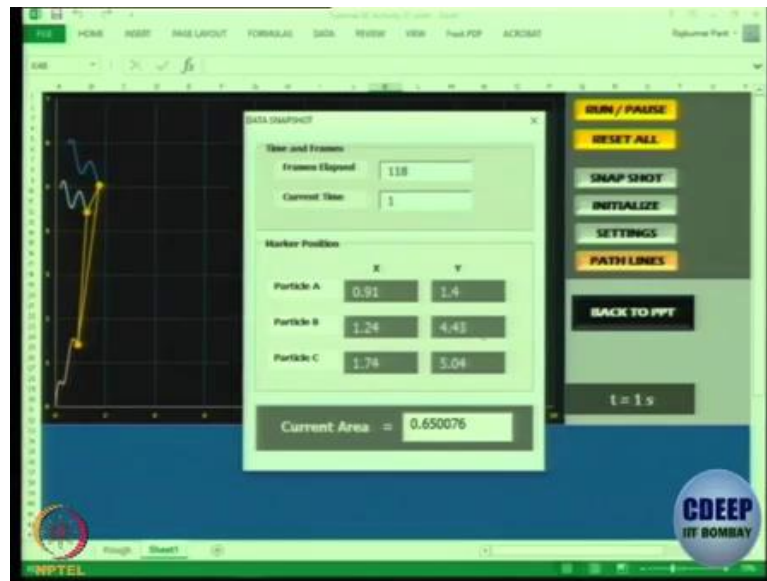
FILE HOME INSERT PAGE LAYOUT FORMULAS DATA REVIEW VIEW Foxit PDF ACROBAT

DATA SNAPSHOT

Time and Frames

Frames Elapsed 118

Current Time 1

Marker Position

X Y

Particle A 0.91 1.4

Particle B 1.24 4.43

Particle C 1.74 5.04

Current Area = 0.650076

RUN / PAUSE

RESET ALL

SNAP SHOT

INITIALIZE

SETTINGS

PATH LINES

BACK TO PPT

t = 1 s

Rough Sheet1

CDEEP IIT BOMBAY

NPTEL